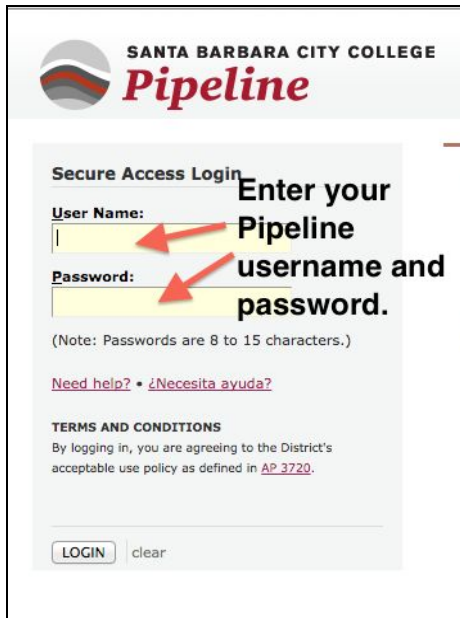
SANTA BARBARA CITY COLLEGE
Pipeline

Secure Access Login

User Name:

Password:

Enter your Pipeline username and password.

(Note: Passwords are 8 to 15 characters.)

Need help? • ¿Necesita ayuda?

TERMS AND CONDITIONS
By logging in, you are agreeing to the District's acceptable use policy as defined in AP 3720.

LOGIN | clear